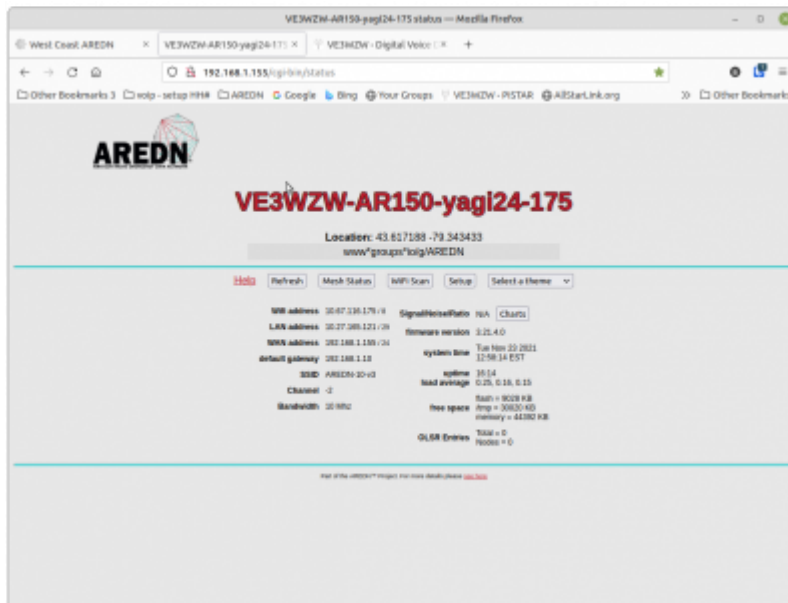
VE3WZW-AR150-yagi24-175 status — Mozilla Firefox

West Coast AREDN ×
VE3WZW-AR150-yagi24-175 ×
VE3MZW - Digital Voice ×
+

192.168.1.155/cgi-bin/status

Other Bookmarks 3  voip - setup HH#  AREDN  Google  Bing  Your Groups  VE3MZW - PiSTAR  AllStarLink.org  Other Bookmarks

AREDN

VE3WZW-AR150-yagi24-175

Location: 43.617188 -79.343433
www*groups*io/g/AREDN

Help Refresh Mesh Status WiFi Scan Setup Select a theme

| | | | |
|---|---|---|---|
| MR address | 10.67.116.175 / 8 | Signal/Noise/Ratio | N/A Charts |
| LAN address | 10.27.189.121 / 29 | firmware version | 3.21.4.0 |
| WAN address | 192.168.1.155 / 24 | system time | Tue Nov 23 2021 12:58:14 EST |
| default gateway | 192.168.1.1 | | |
| SSID | AREDN-10-v3 | uptime load average | 16:14 0.25, 0.16, 0.15 |
| Channel | -2 | | |
| Bandwidth | 10 MHz | free space | flash = 9028 KB /tmp = 30620 KB memory = 44392 KB |
| | | OLSR Entries | Total = 0 Nodes = 0 |

Part of the AREDN™ Project. For more details please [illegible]